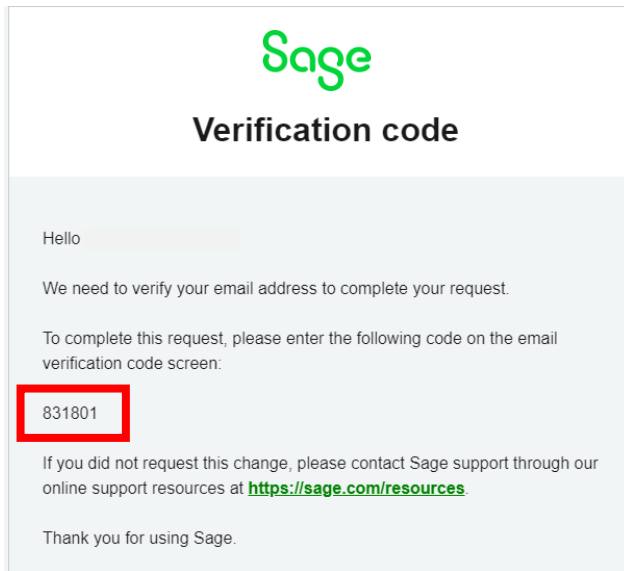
Sage

Verification code

Hello

We need to verify your email address to complete your request.

To complete this request, please enter the following code on the email verification code screen:

831801

If you did not request this change, please contact Sage support through our online support resources at https://sage.com/resources.

Thank you for using Sage.